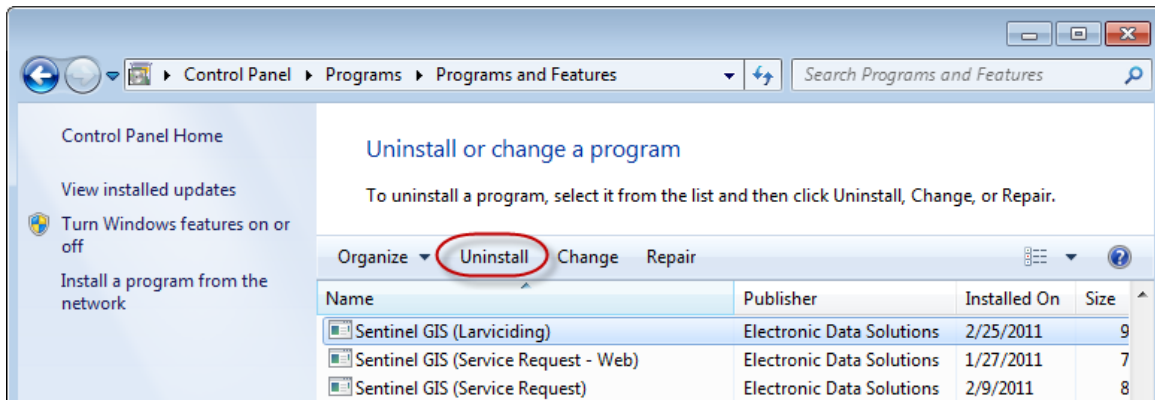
Control Panel ▸ Programs ▸ Programs and Features

Search Programs and Features

Control Panel Home

View installed updates

Turn Windows features on or off

Install a program from the network

Uninstall or change a program

To uninstall a program, select it from the list and then click Uninstall, Change, or Repair.

Organize ▾ Uninstall Change Repair

| Name | Publisher | Installed On | Size |
|---|---|---|---|
| Sentinel GIS (Larviciding) | Electronic Data Solutions | 2/25/2011 | 9 |
| Sentinel GIS (Service Request - Web) | Electronic Data Solutions | 1/27/2011 | 7 |
| Sentinel GIS (Service Request) | Electronic Data Solutions | 2/9/2011 | 8 |